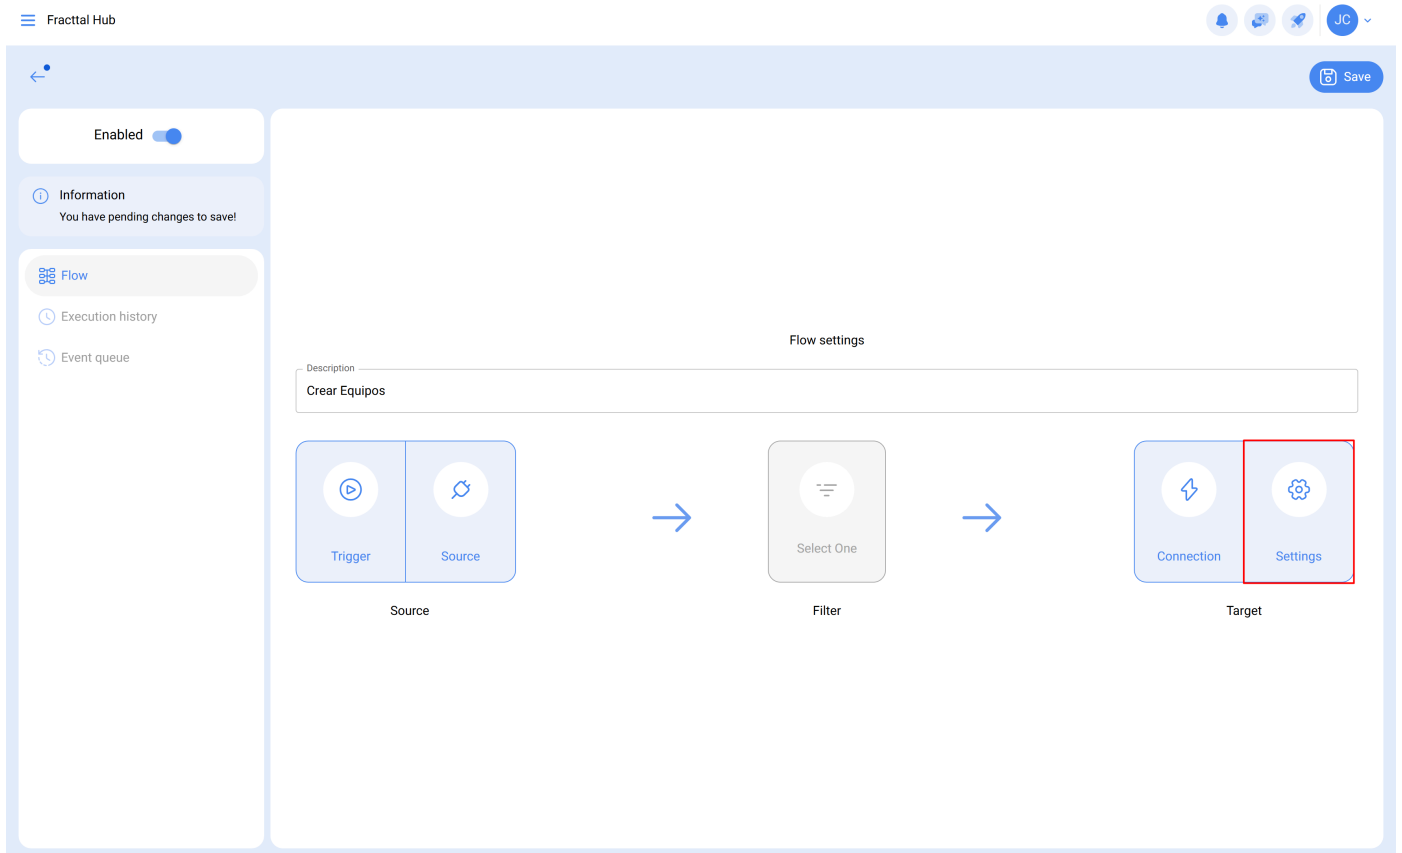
Fracttal Hub

JC

Save

Enabled

Information
You have pending changes to save!

Flow
Execution history
Event queue

Flow settings

Description
Crear Equipos

Trigger
Source

Source

Select One

Filter

Connection
Settings

Target